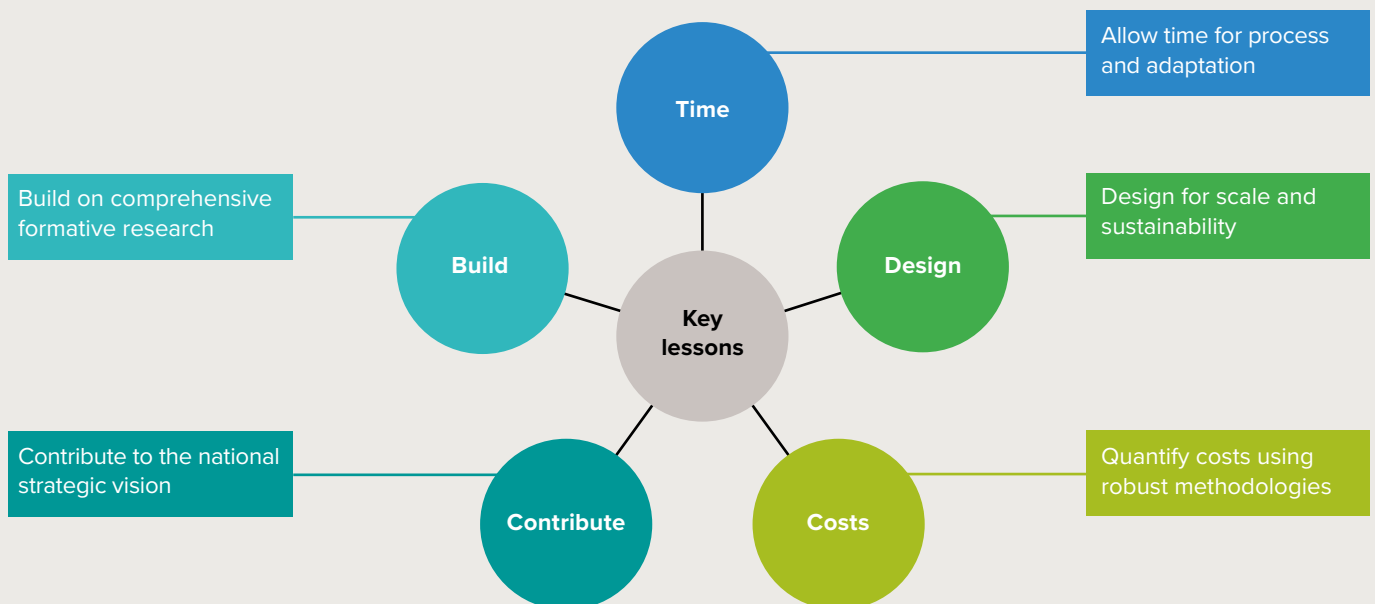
Time

Allow time for process and adaptation

Build on comprehensive formative research

Build

Design

Design for scale and sustainability

Key lessons

Contribute to the national strategic vision

Contribute

Costs

Quantify costs using robust methodologies